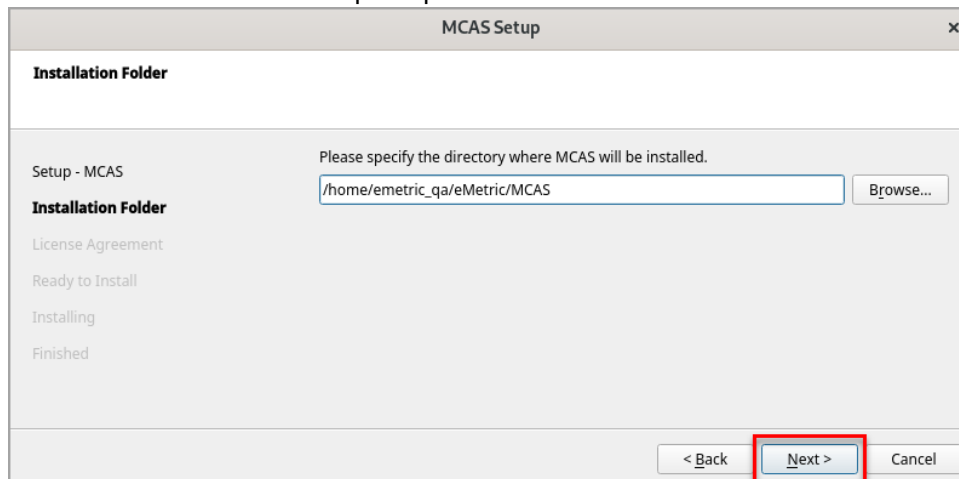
MCAS Setup

×

Installation Folder

Setup - MCAS

Installation Folder

License Agreement

Ready to Install

Installing

Finished

Please specify the directory where MCAS will be installed.

/home/emetric_qa/eMetric/MCAS

Browse...

< Back

Next >

Cancel